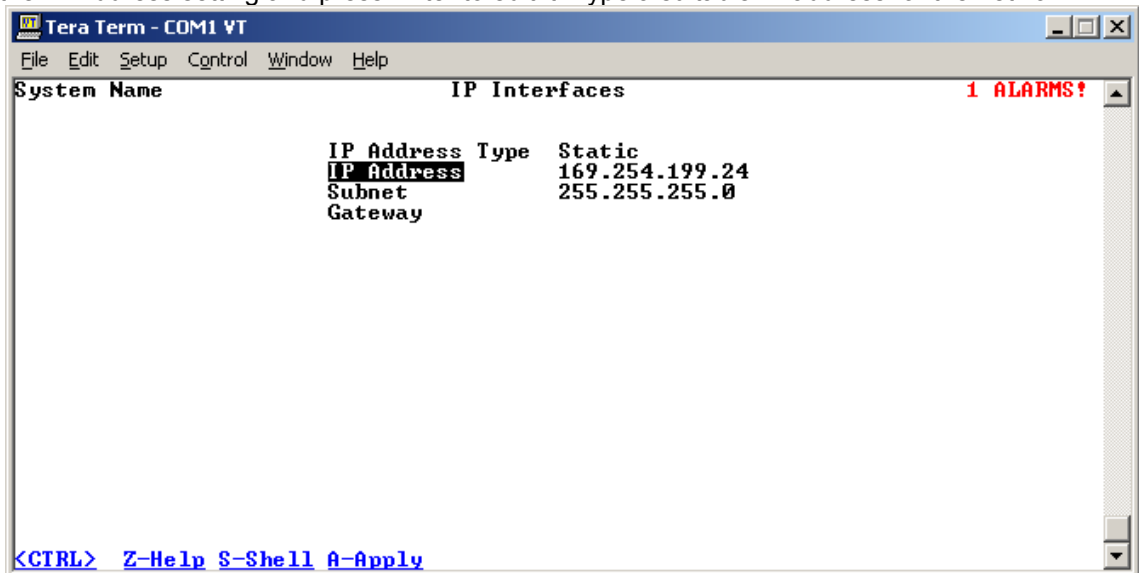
Tera Term - COM1 VT

File Edit Setup Control Window Help

System Name IP Interfaces 1 ALARMS!

| | |
|---|---|
| IP Address Type | Static |
| IP Address | 169.254.199.24 |
| Subnet | 255.255.255.0 |
| Gateway | |

<CTRL> Z-Help S-Shell A-Apply